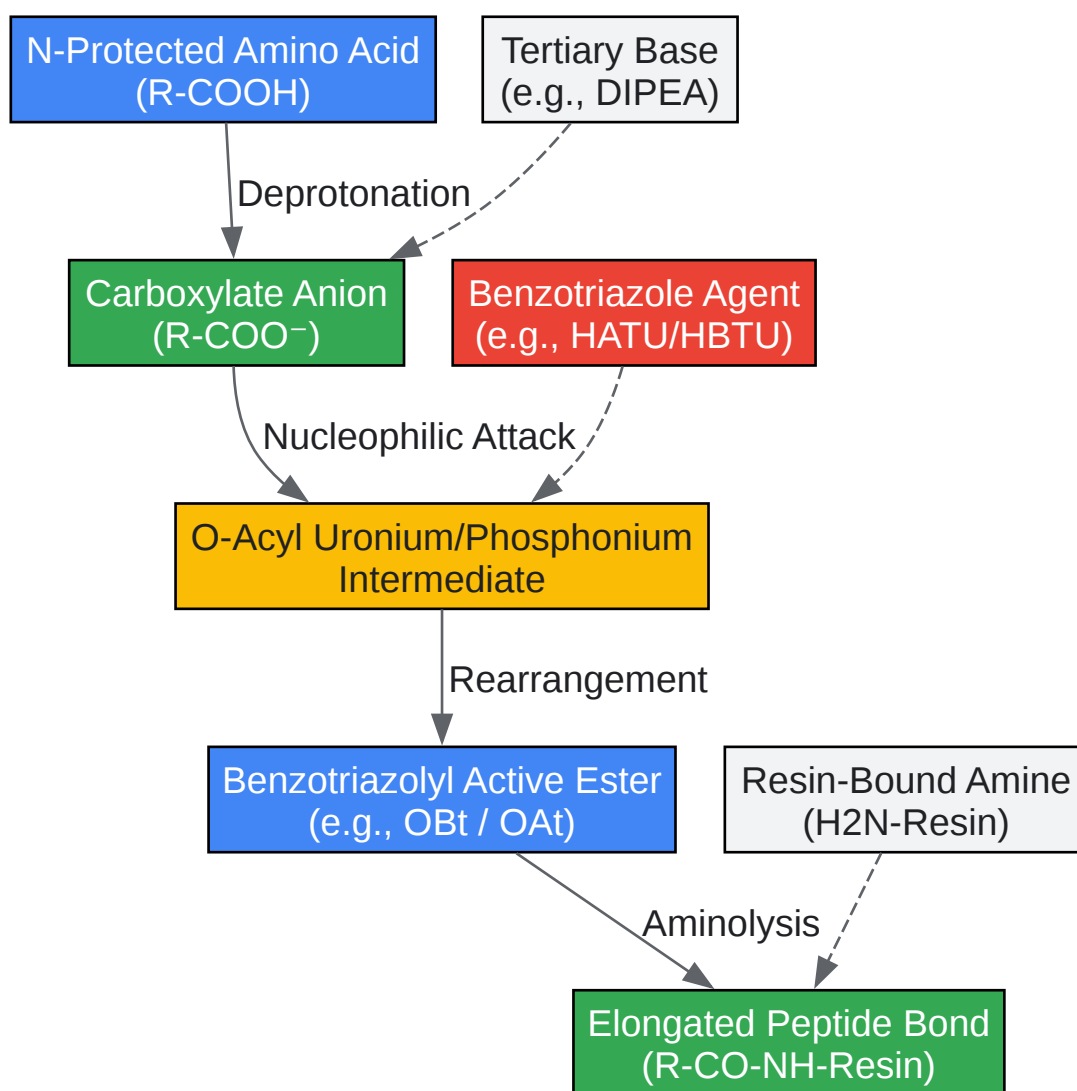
N-Protected Amino Acid (R-COOH)

Tertiary Base (e.g., DIPEA)

Deprotonation

Carboxylate Anion (R-COO⁻)

Benzotriazole Agent (e.g., HATU/HBTU)

Nucleophilic Attack

O-Acyl Uronium/Phosphonium Intermediate

Rearrangement

Benzotriazolyl Active Ester (e.g., OBt / OAt)

Resin-Bound Amine (H2N-Resin)

Aminolysis

Elongated Peptide Bond (R-CO-NH-Resin)